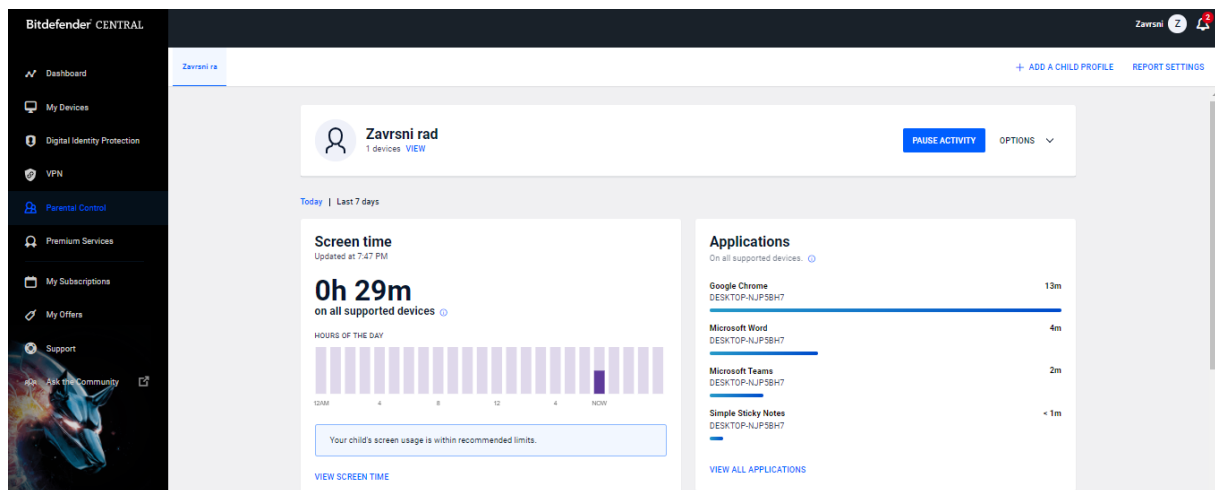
Bitdefender CENTRAL

Zavrsni Z 2

Dashboard

My Devices

Digital Identity Protection

VPN

Parental Control

Premium Services

My Subscriptions

My Offers

Support

Ask the Community

Zavrsni ra

+ ADD A CHILD PROFILE

REPORT SETTINGS

Zavrsni rad

1 devices VIEW

PAUSE ACTIVITY

OPTIONS

Today | Last 7 days

Screen time

Updated at 7:47 PM

0h 29m

on all supported devices

HOURS OF THE DAY

12AM 4 8 12 4 NOW

Your child's screen usage is within recommended limits.

VIEW SCREEN TIME

Applications

On all supported devices.

Google Chrome 13m
DESKTOP-NJP5BH7

Microsoft Word 4m
DESKTOP-NJP5BH7

Microsoft Teams 2m
DESKTOP-NJP5BH7

Simple Sticky Notes < 1m
DESKTOP-NJP5BH7

VIEW ALL APPLICATIONS